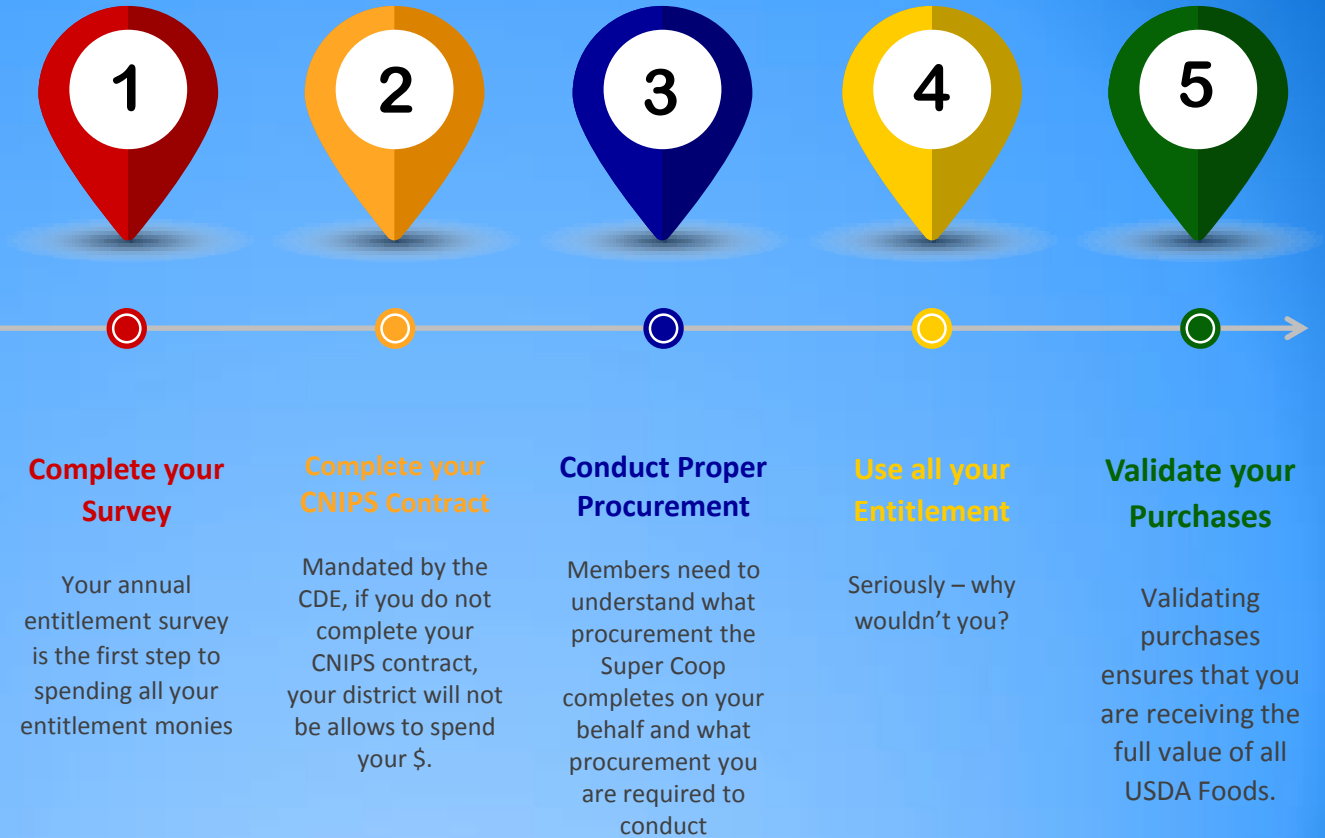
1

2

3

4

5

Complete your Survey

Your annual entitlement survey is the first step to spending all your entitlement monies

Complete your CNIPS Contract

Mandated by the CDE, if you do not complete your CNIPS contract, your district will not be allows to spend your $.

Conduct Proper Procurement

Members need to understand what procurement the Super Coop completes on your behalf and what procurement you are required to conduct

Use all your Entitlement

Seriously – why wouldn't you?

Validate your Purchases

Validating purchases ensures that you are receiving the full value of all USDA Foods.